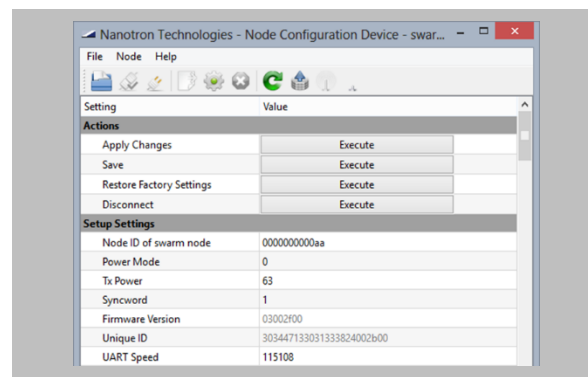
Nanotron Technologies - Node Configuration Device - swar...

File Node Help

| Setting | Value |
|---|---|
| Actions | |
| Apply Changes | Execute |
| Save | Execute |
| Restore Factory Settings | Execute |
| Disconnect | Execute |
| Setup Settings | |
| Node ID of swarm node | 0000000000aa |
| Power Mode | 0 |
| Tx Power | 63 |
| Syncword | 1 |
| Firmware Version | 03002f00 |
| Unique ID | 303447133031333824002b00 |
| UART Speed | 115108 |